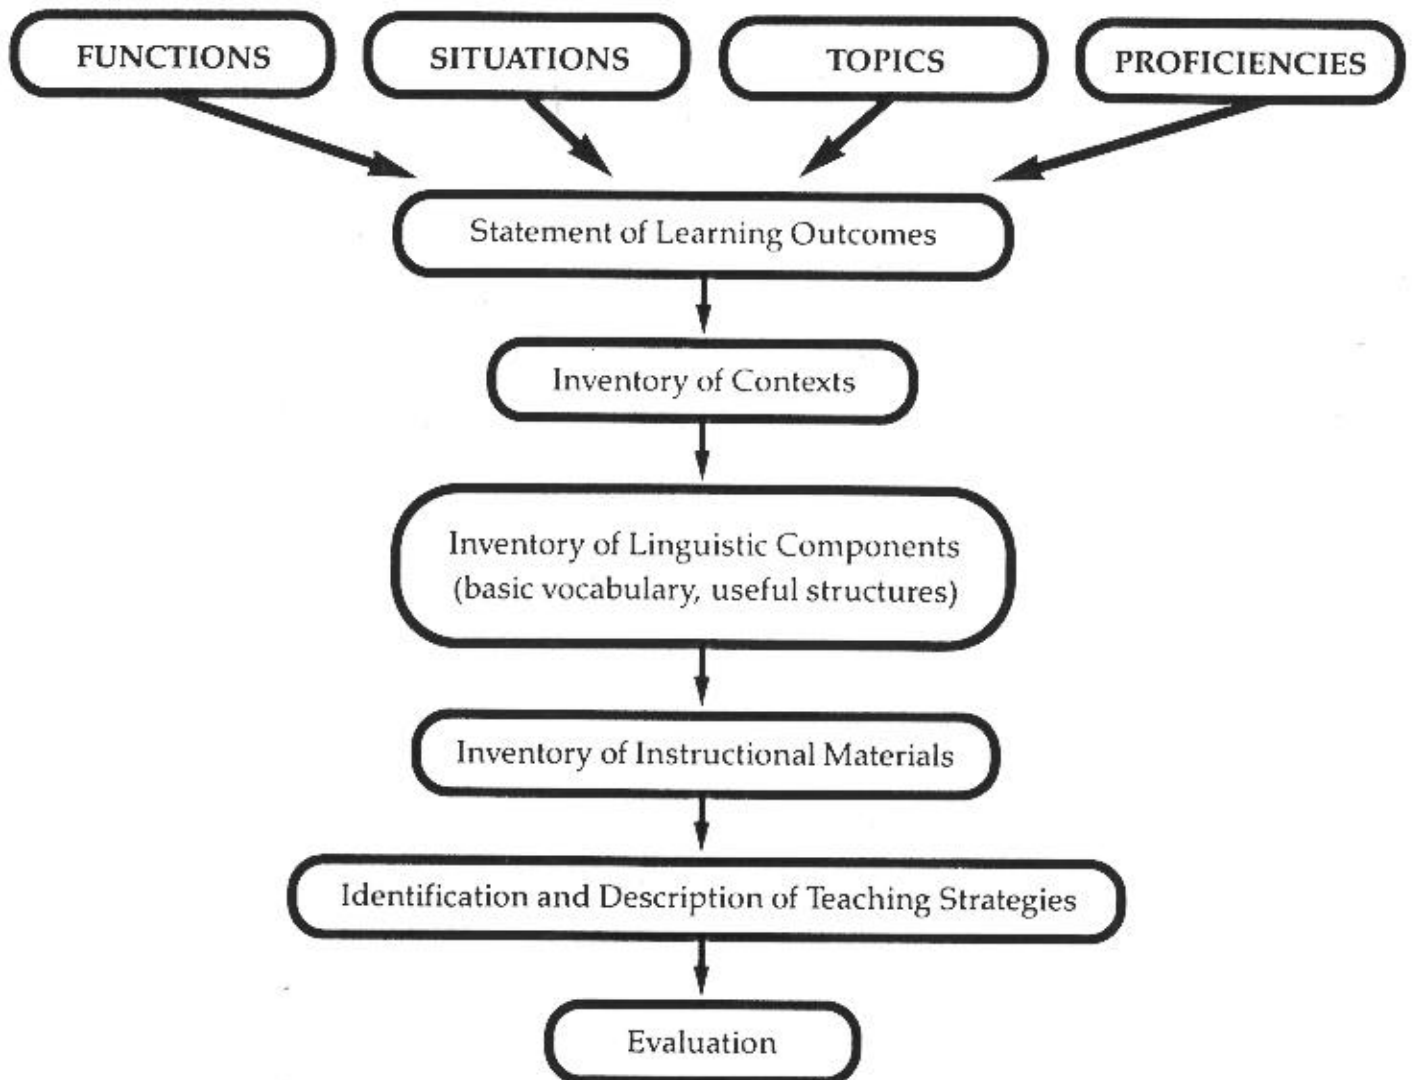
FUNCTIONS

SITUATIONS

TOPICS

PROFICIENCIES

Statement of Learning Outcomes

Inventory of Contexts

Inventory of Linguistic Components (basic vocabulary, useful structures)

Inventory of Instructional Materials

Identification and Description of Teaching Strategies

Evaluation